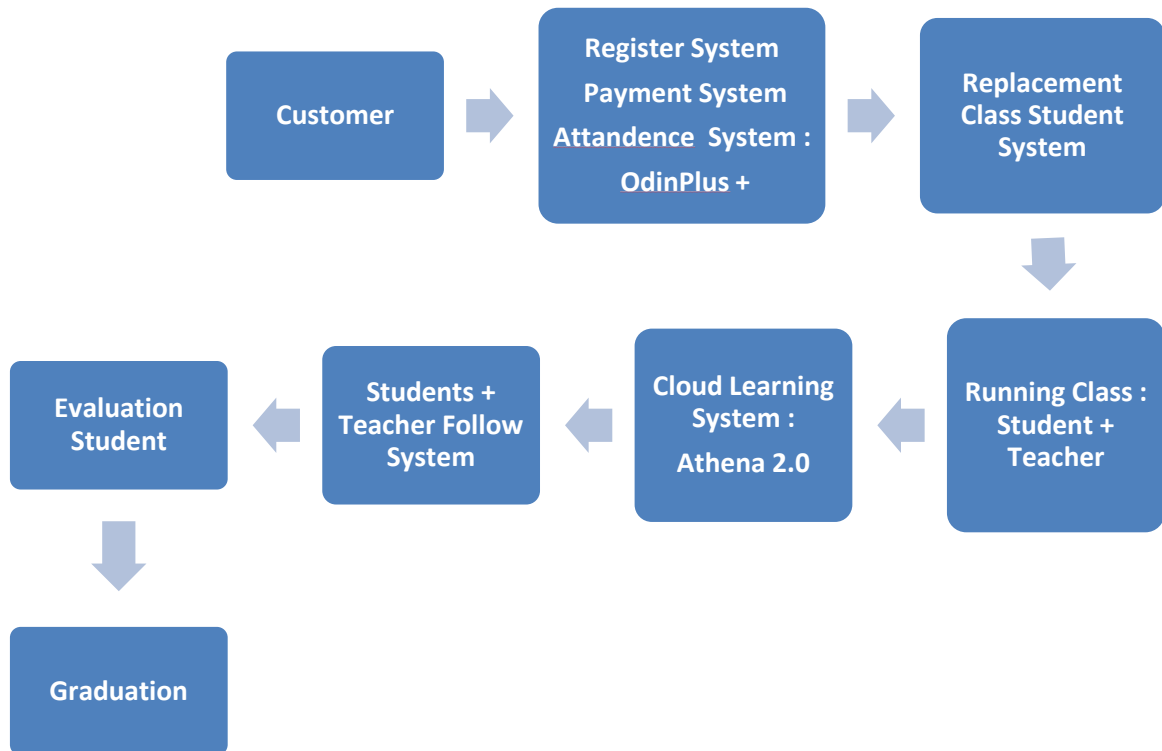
Customer

Register System
Payment System
Attandence System :
OdinPlus +

Replacement Class Student System

Running Class : Student + Teacher

Cloud Learning System :
Athena 2.0

Students + Teacher Follow System

Evaluation Student

Graduation